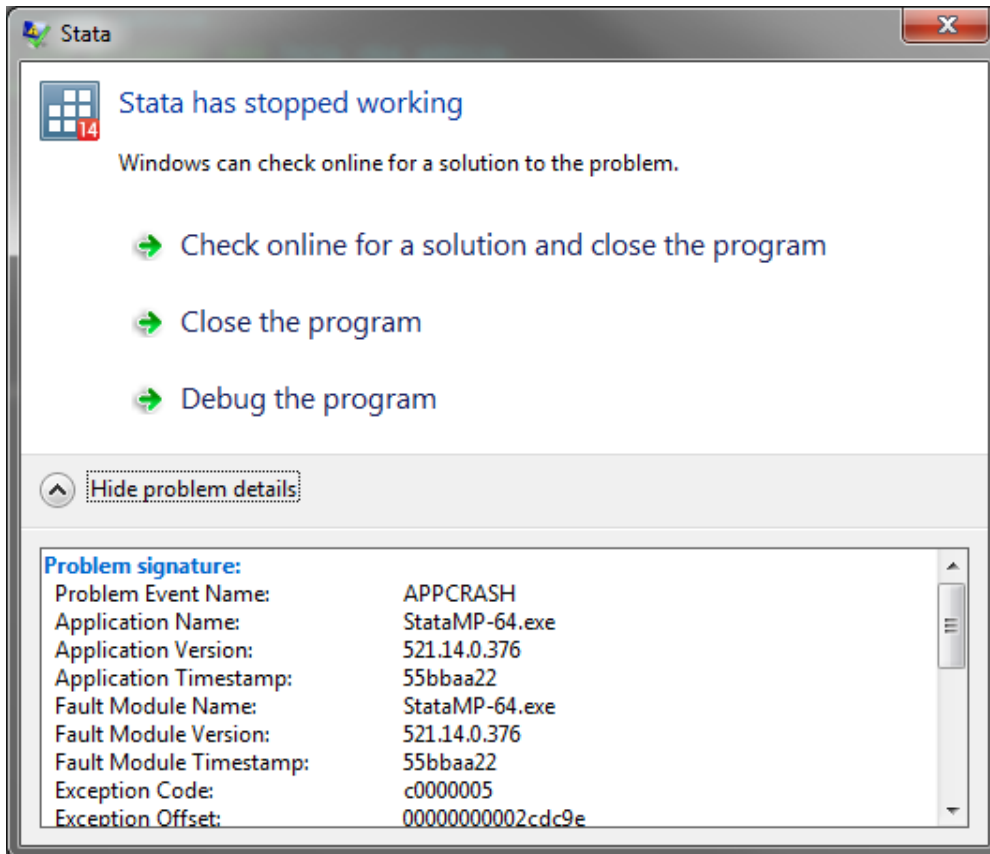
Stata

14

Stata has stopped working

Windows can check online for a solution to the problem.

Check online for a solution and close the program

Close the program

Debug the program

Hide problem details

Problem signature:

| | |
|---|---|
| Problem Event Name: | APPCRASH |
| Application Name: | StataMP-64.exe |
| Application Version: | 521.14.0.376 |
| Application Timestamp: | 55bbaa22 |
| Fault Module Name: | StataMP-64.exe |
| Fault Module Version: | 521.14.0.376 |
| Fault Module Timestamp: | 55bbaa22 |
| Exception Code: | c0000005 |
| Exception Offset: | 000000000002cdc9e |